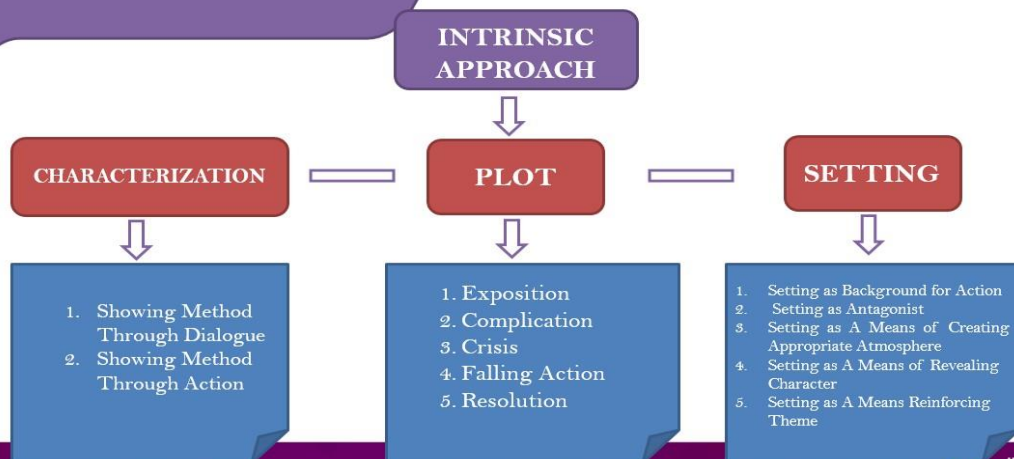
INTRINSIC APPROACH

CHARACTERIZATION

PLOT

SETTING

1. Showing Method Through Dialogue
2. Showing Method Through Action

1. Exposition
2. Complication
3. Crisis
4. Falling Action
5. Resolution

1. Setting as Background for Action
2. Setting as Antagonist
3. Setting as A Means of Creating Appropriate Atmosphere
4. Setting as A Means of Revealing Character
5. Setting as A Means Reinforcing Theme